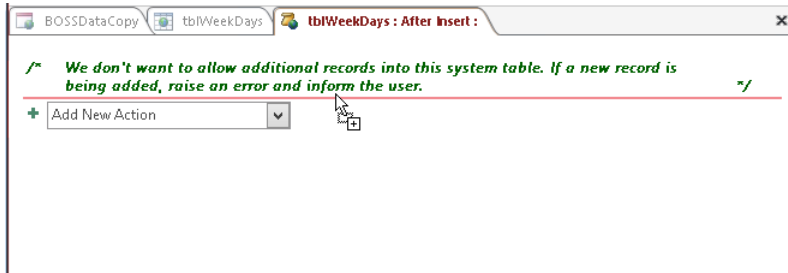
BOSSDataCopy tblWeekDays tblWeekDays : After Insert :

×

/* We don't want to allow additional records into this system table. If a new record is being added, raise an error and inform the user. */

Add New Action